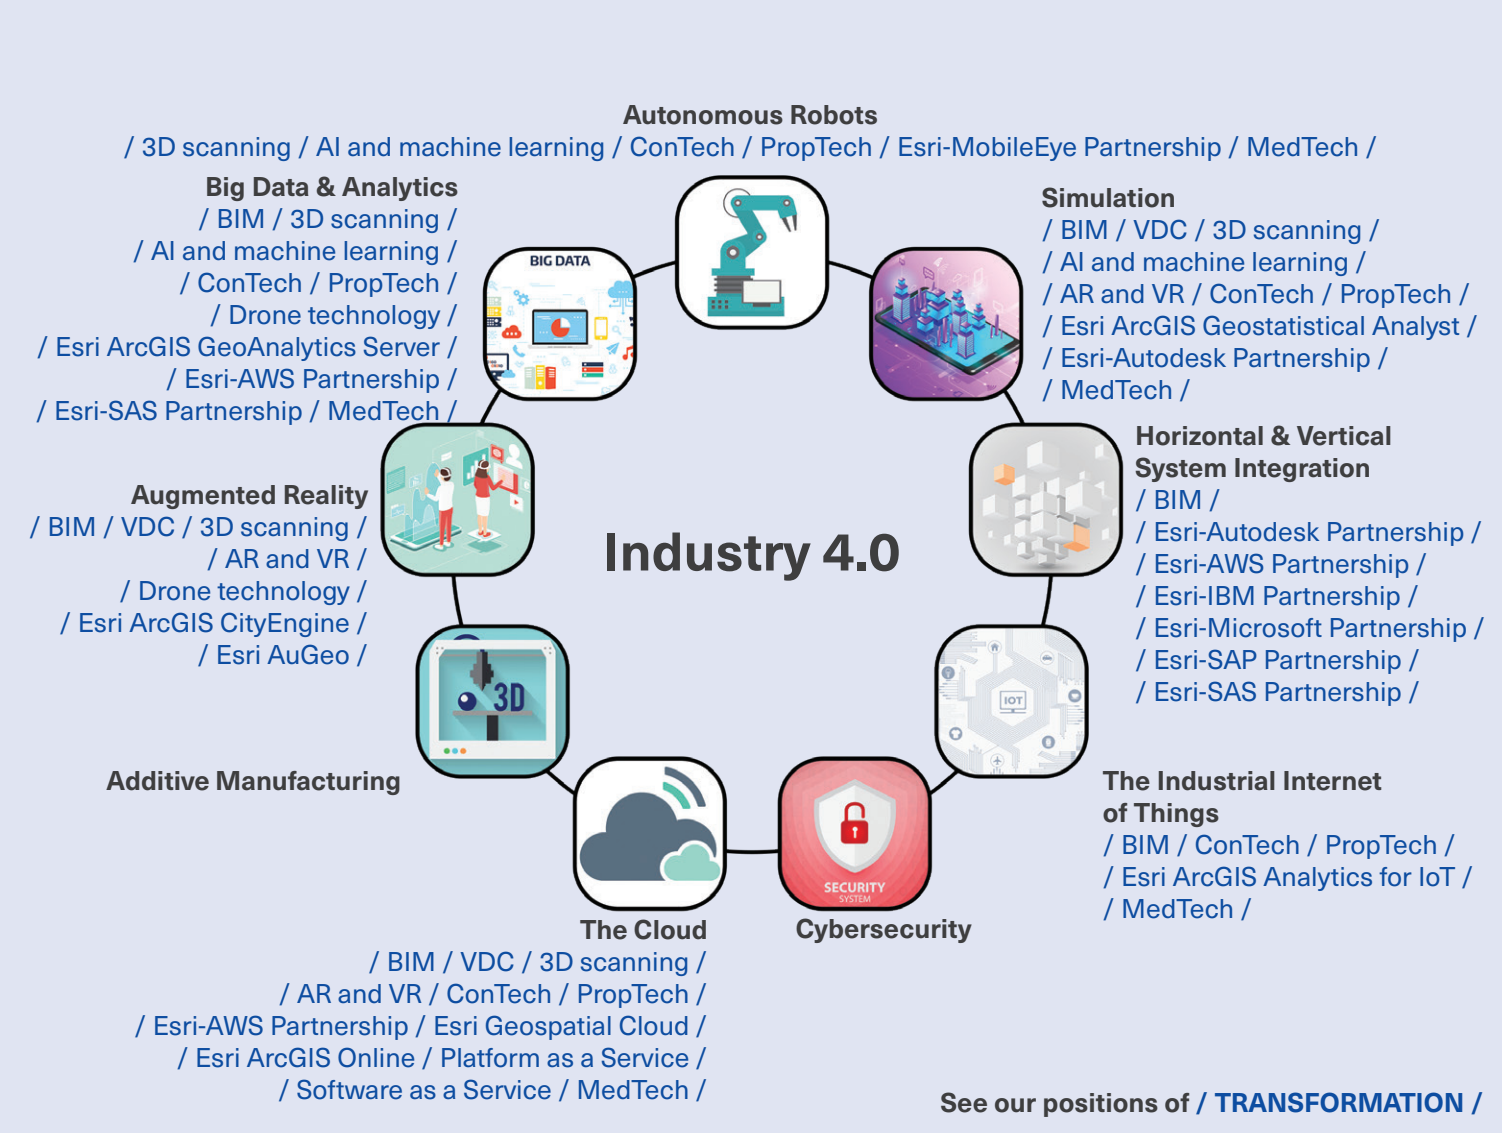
Autonomous Robots
/ 3D scanning / AI and machine learning / ConTech / PropTech / Esri-MobileEye Partnership / MedTech /

Big Data & Analytics
/ BIM / 3D scanning /
/ AI and machine learning /
/ ConTech / PropTech /
/ Drone technology /
/ Esri ArcGIS GeoAnalytics Server /
/ Esri-AWS Partnership /
/ Esri-SAS Partnership / MedTech /

BIG DATA

Simulation
/ BIM / VDC / 3D scanning /
/ AI and machine learning /
/ AR and VR / ConTech / PropTech /
/ Esri ArcGIS Geostatistical Analyst /
/ Esri-Autodesk Partnership /
/ MedTech /

Horizontal & Vertical System Integration
/ BIM /
/ Esri-Autodesk Partnership /
/ Esri-AWS Partnership /
/ Esri-IBM Partnership /
/ Esri-Microsoft Partnership /
/ Esri-SAP Partnership /
/ Esri-SAS Partnership /

Augmented Reality
/ BIM / VDC / 3D scanning /
/ AR and VR /
/ Drone technology /
/ Esri ArcGIS CityEngine /
/ Esri AuGeo /

Industry 4.0

3D

Additive Manufacturing

IOT

The Industrial Internet of Things
/ BIM / ConTech / PropTech /
/ Esri ArcGIS Analytics for IoT /
/ MedTech /

SECURITY SYSTEM

The Cloud
/ BIM / VDC / 3D scanning /
/ AR and VR / ConTech / PropTech /
/ Esri-AWS Partnership / Esri Geospatial Cloud /
/ Esri ArcGIS Online / Platform as a Service /
/ Software as a Service / MedTech /

Cybersecurity

See our positions of / TRANSFORMATION /